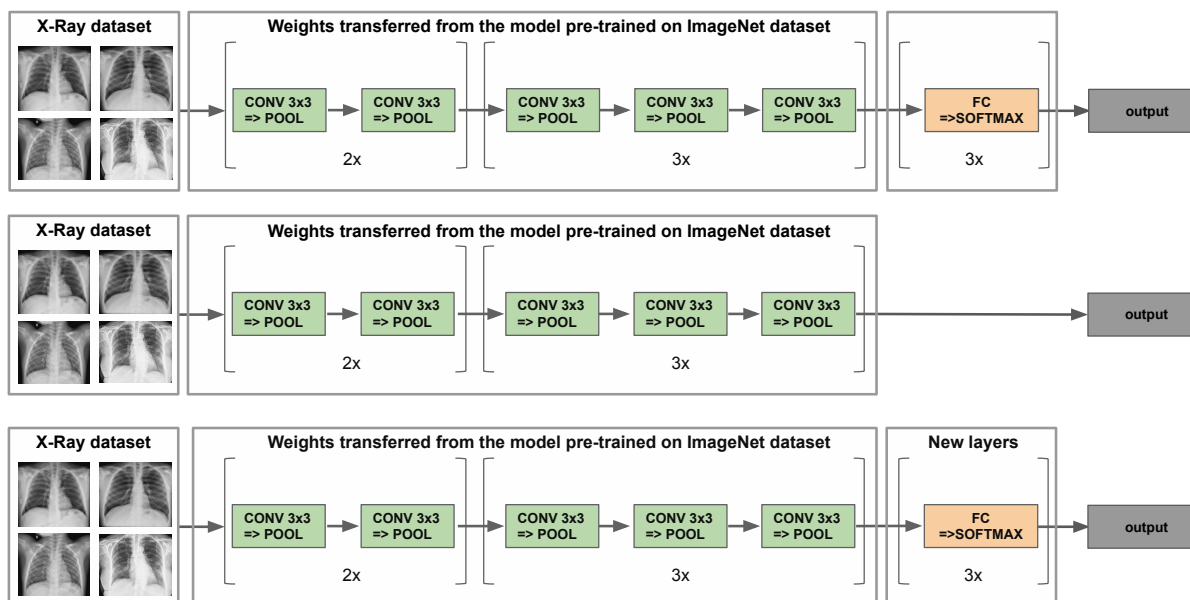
X-Ray dataset

Weights transferred from the model pre-trained on ImageNet dataset

CONV 3x3 => POOL

CONV 3x3 => POOL

2x

CONV 3x3 => POOL

CONV 3x3 => POOL

CONV 3x3 => POOL

3x

FC =>SOFTMAX

3x

output

X-Ray dataset

Weights transferred from the model pre-trained on ImageNet dataset

CONV 3x3 => POOL

CONV 3x3 => POOL

2x

CONV 3x3 => POOL

CONV 3x3 => POOL

CONV 3x3 => POOL

3x

output

X-Ray dataset

Weights transferred from the model pre-trained on ImageNet dataset

CONV 3x3 => POOL

CONV 3x3 => POOL

2x

CONV 3x3 => POOL

CONV 3x3 => POOL

CONV 3x3 => POOL

3x

New layers

FC =>SOFTMAX

3x

output